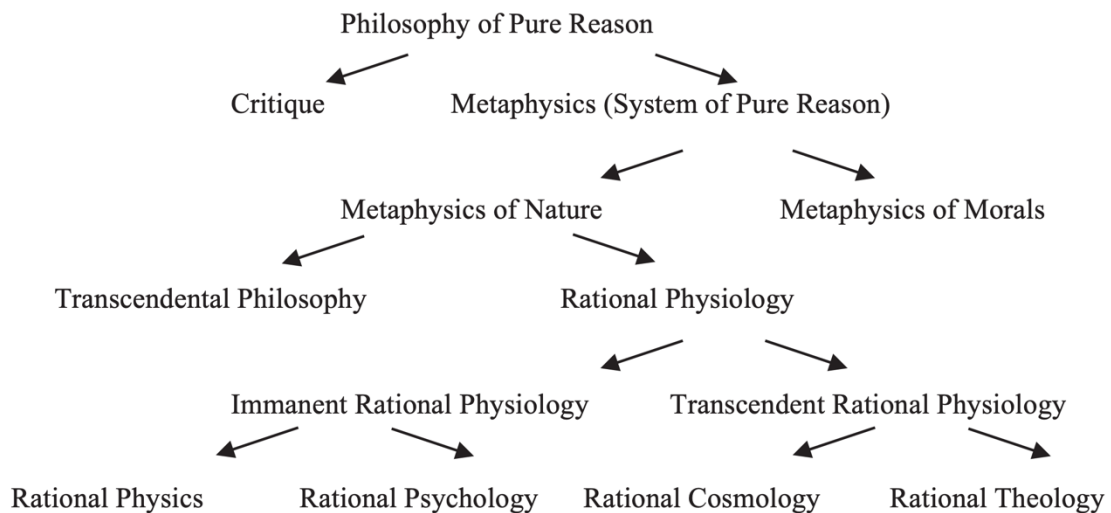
Philosophy of Pure Reason

Critique

Metaphysics (System of Pure Reason)

Metaphysics of Nature

Metaphysics of Morals

Transcendental Philosophy

Rational Physiology

Immanent Rational Physiology

Transcendent Rational Physiology

Rational Physics

Rational Psychology

Rational Cosmology

Rational Theology